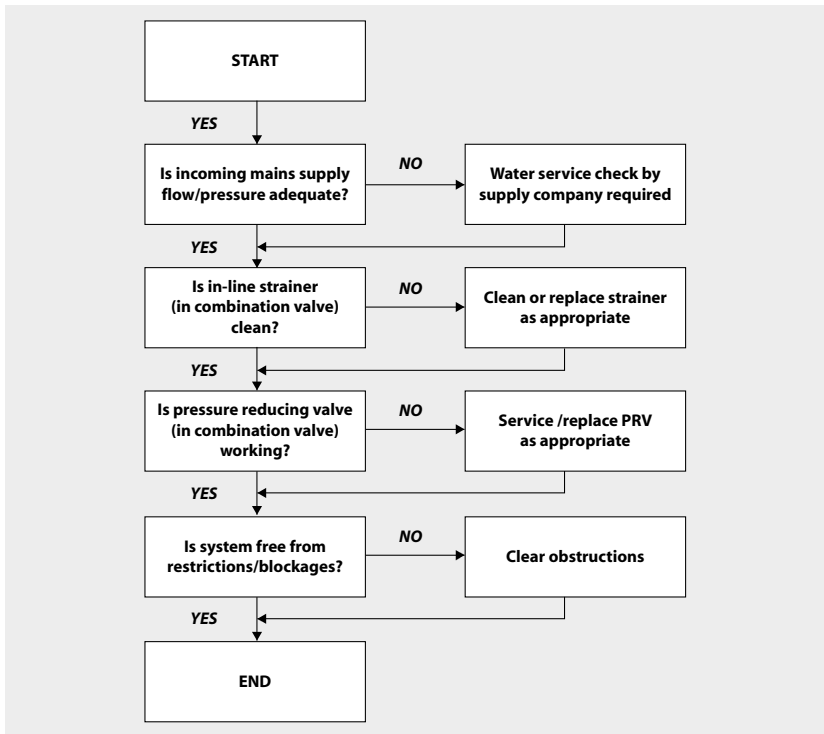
START

YES

Is incoming mains supply flow/pressure adequate?

NO

Water service check by supply company required

YES

Is in-line strainer (in combination valve) clean?

NO

Clean or replace strainer as appropriate

YES

Is pressure reducing valve (in combination valve) working?

NO

Service /replace PRV as appropriate

YES

Is system free from restrictions/blockages?

NO

Clear obstructions

YES

END